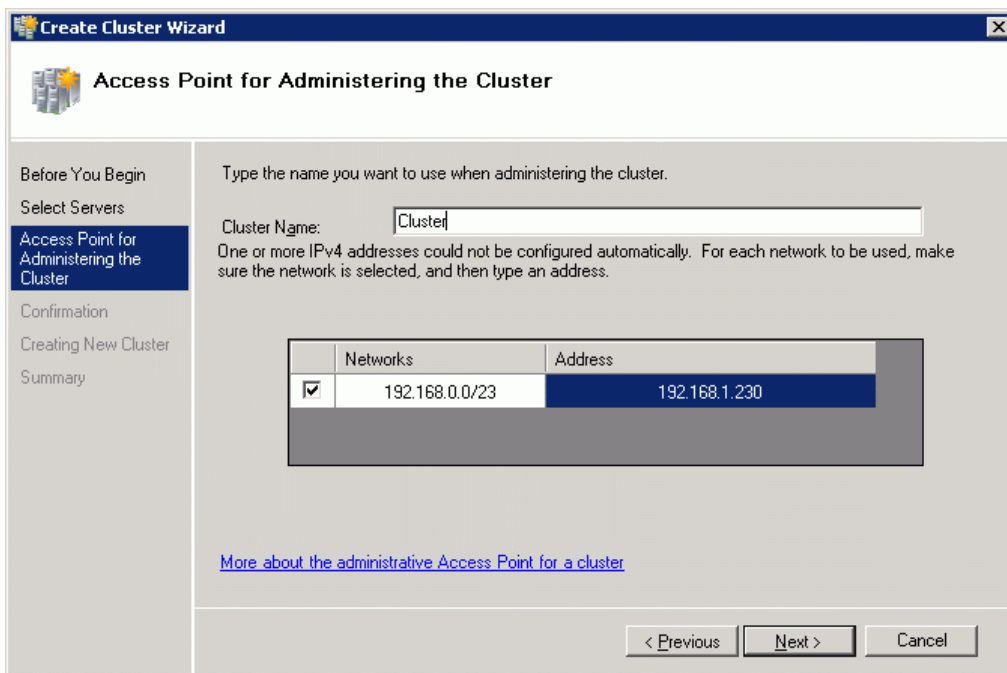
Create Cluster Wizard

Access Point for Administering the Cluster

Before You Begin
Select Servers
Access Point for Administering the Cluster
Confirmation
Creating New Cluster
Summary

Type the name you want to use when administering the cluster.

Cluster Name: Cluster

One or more IPv4 addresses could not be configured automatically. For each network to be used, make sure the network is selected, and then type an address.

| | Networks | Address |
|---|---|---|
| ☑ | 192.168.0.0/23 | 192.168.1.230 |

More about the administrative Access Point for a cluster

< Previous | Next > | Cancel